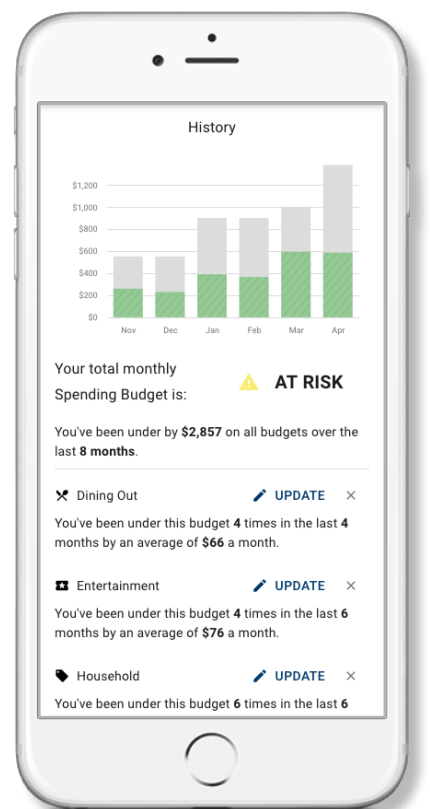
History

$1,200
$1,000
$800
$600
$400
$200
$0

Nov Dec Jan Feb Mar Apr

Your total monthly Spending Budget is:

AT RISK

You've been under by **$2,857** on all budgets over the last **8 months**.

Dining Out UPDATE ×

You've been under this budget **4** times in the last **4** months by an average of **$66** a month.

Entertainment UPDATE ×

You've been under this budget **4** times in the last **6** months by an average of **$76** a month.

Household UPDATE ×

You've been under this budget **6** times in the last **6**